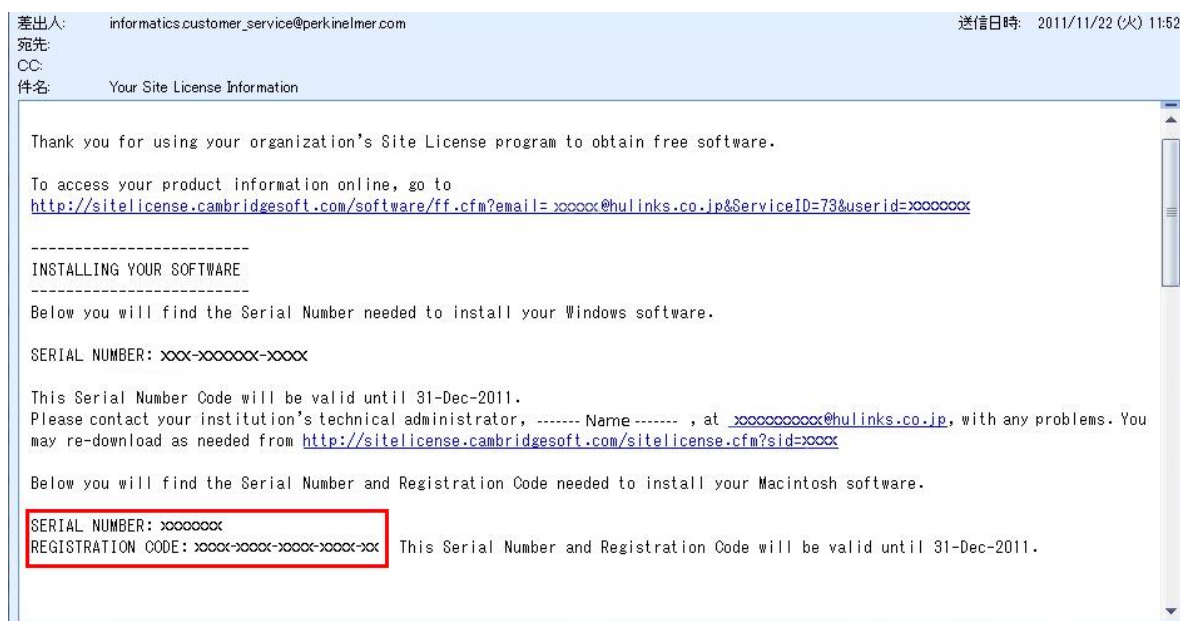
差出人: informatics.customer_service@perkinelmer.com
送信日時: 2011/11/22 (火) 11:52
宛先:
CC:
件名: Your Site License Information

Thank you for using your organization's Site License program to obtain free software.

To access your product information online, go to
http://sitelicense.cambridgesoft.com/software/ff.cfm?email=xxxxx@hulinks.co.jp&ServiceID=73&userid=xxxxxxx

-------------------------
INSTALLING YOUR SOFTWARE
-------------------------
Below you will find the Serial Number needed to install your Windows software.

SERIAL NUMBER: xxx-xxxxxx-xxxx

This Serial Number Code will be valid until 31-Dec-2011.
Please contact your institution's technical administrator, ------- Name ------- , at xxxxxxxxxx@hulinks.co.jp, with any problems. You may re-download as needed from http://sitelicense.cambridgesoft.com/sitelicense.cfm?sid=xxxx

Below you will find the Serial Number and Registration Code needed to install your Macintosh software.

SERIAL NUMBER: xxxxxxx
REGISTRATION CODE: xxxx-xxxx-xxxx-xxxx-xx This Serial Number and Registration Code will be valid until 31-Dec-2011.